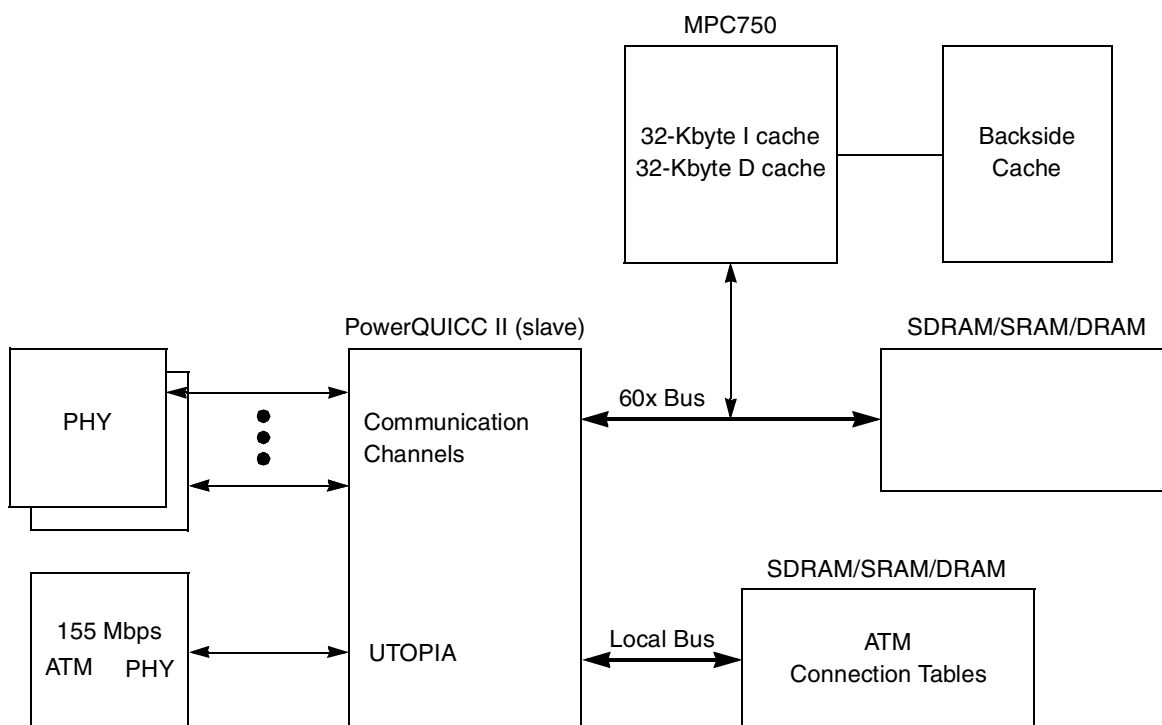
MPC750

32-Kbyte I cache
32-Kbyte D cache

Backside
Cache

PowerQUICC II (slave)

SDRAM/SRAM/DRAM

PHY

Communication
Channels

60x Bus

SDRAM/SRAM/DRAM

155 Mbps
ATM PHY

UTOPIA

Local Bus

ATM
Connection Tables